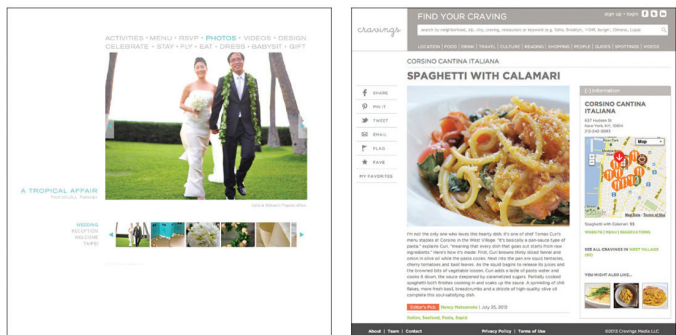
ACTIVITIES • MENU • RSVP • PHOTOS • VIDEOS • DESIGN
CELEBRATE • STAY • FLY • EAT • DRESS • BABYSIT • GIFT

A TROPICAL AFFAIR
Honolulu, Hawaii

WEDDING
RECEPTION
WELCOME
TAPE!

cravings

FIND YOUR CRAVING

sign up | login

LOCATION | FOOD | DRINK | TRAVEL | CULTURE | READING | SHOPPING | PEOPLE | GUIDES | SPOTTINGS | VIDEOS

CORSINO CANTINA ITALIANA

SPAGHETTI WITH CALAMARI

SHARE
PIN IT
TWEET
EMAIL
FLAG
FAVE
MY FAVORITES

Information

CORSINO CANTINA ITALIANA

Spaghetti with Calamari

SEE ALL CRAVINGS IN WEST VILLAGE

YOU MIGHT ALSO LIKE...

Editor's Pick

About | Team | Contact

Privacy Policy | Terms of Use

©2013 Cravings Media LLC